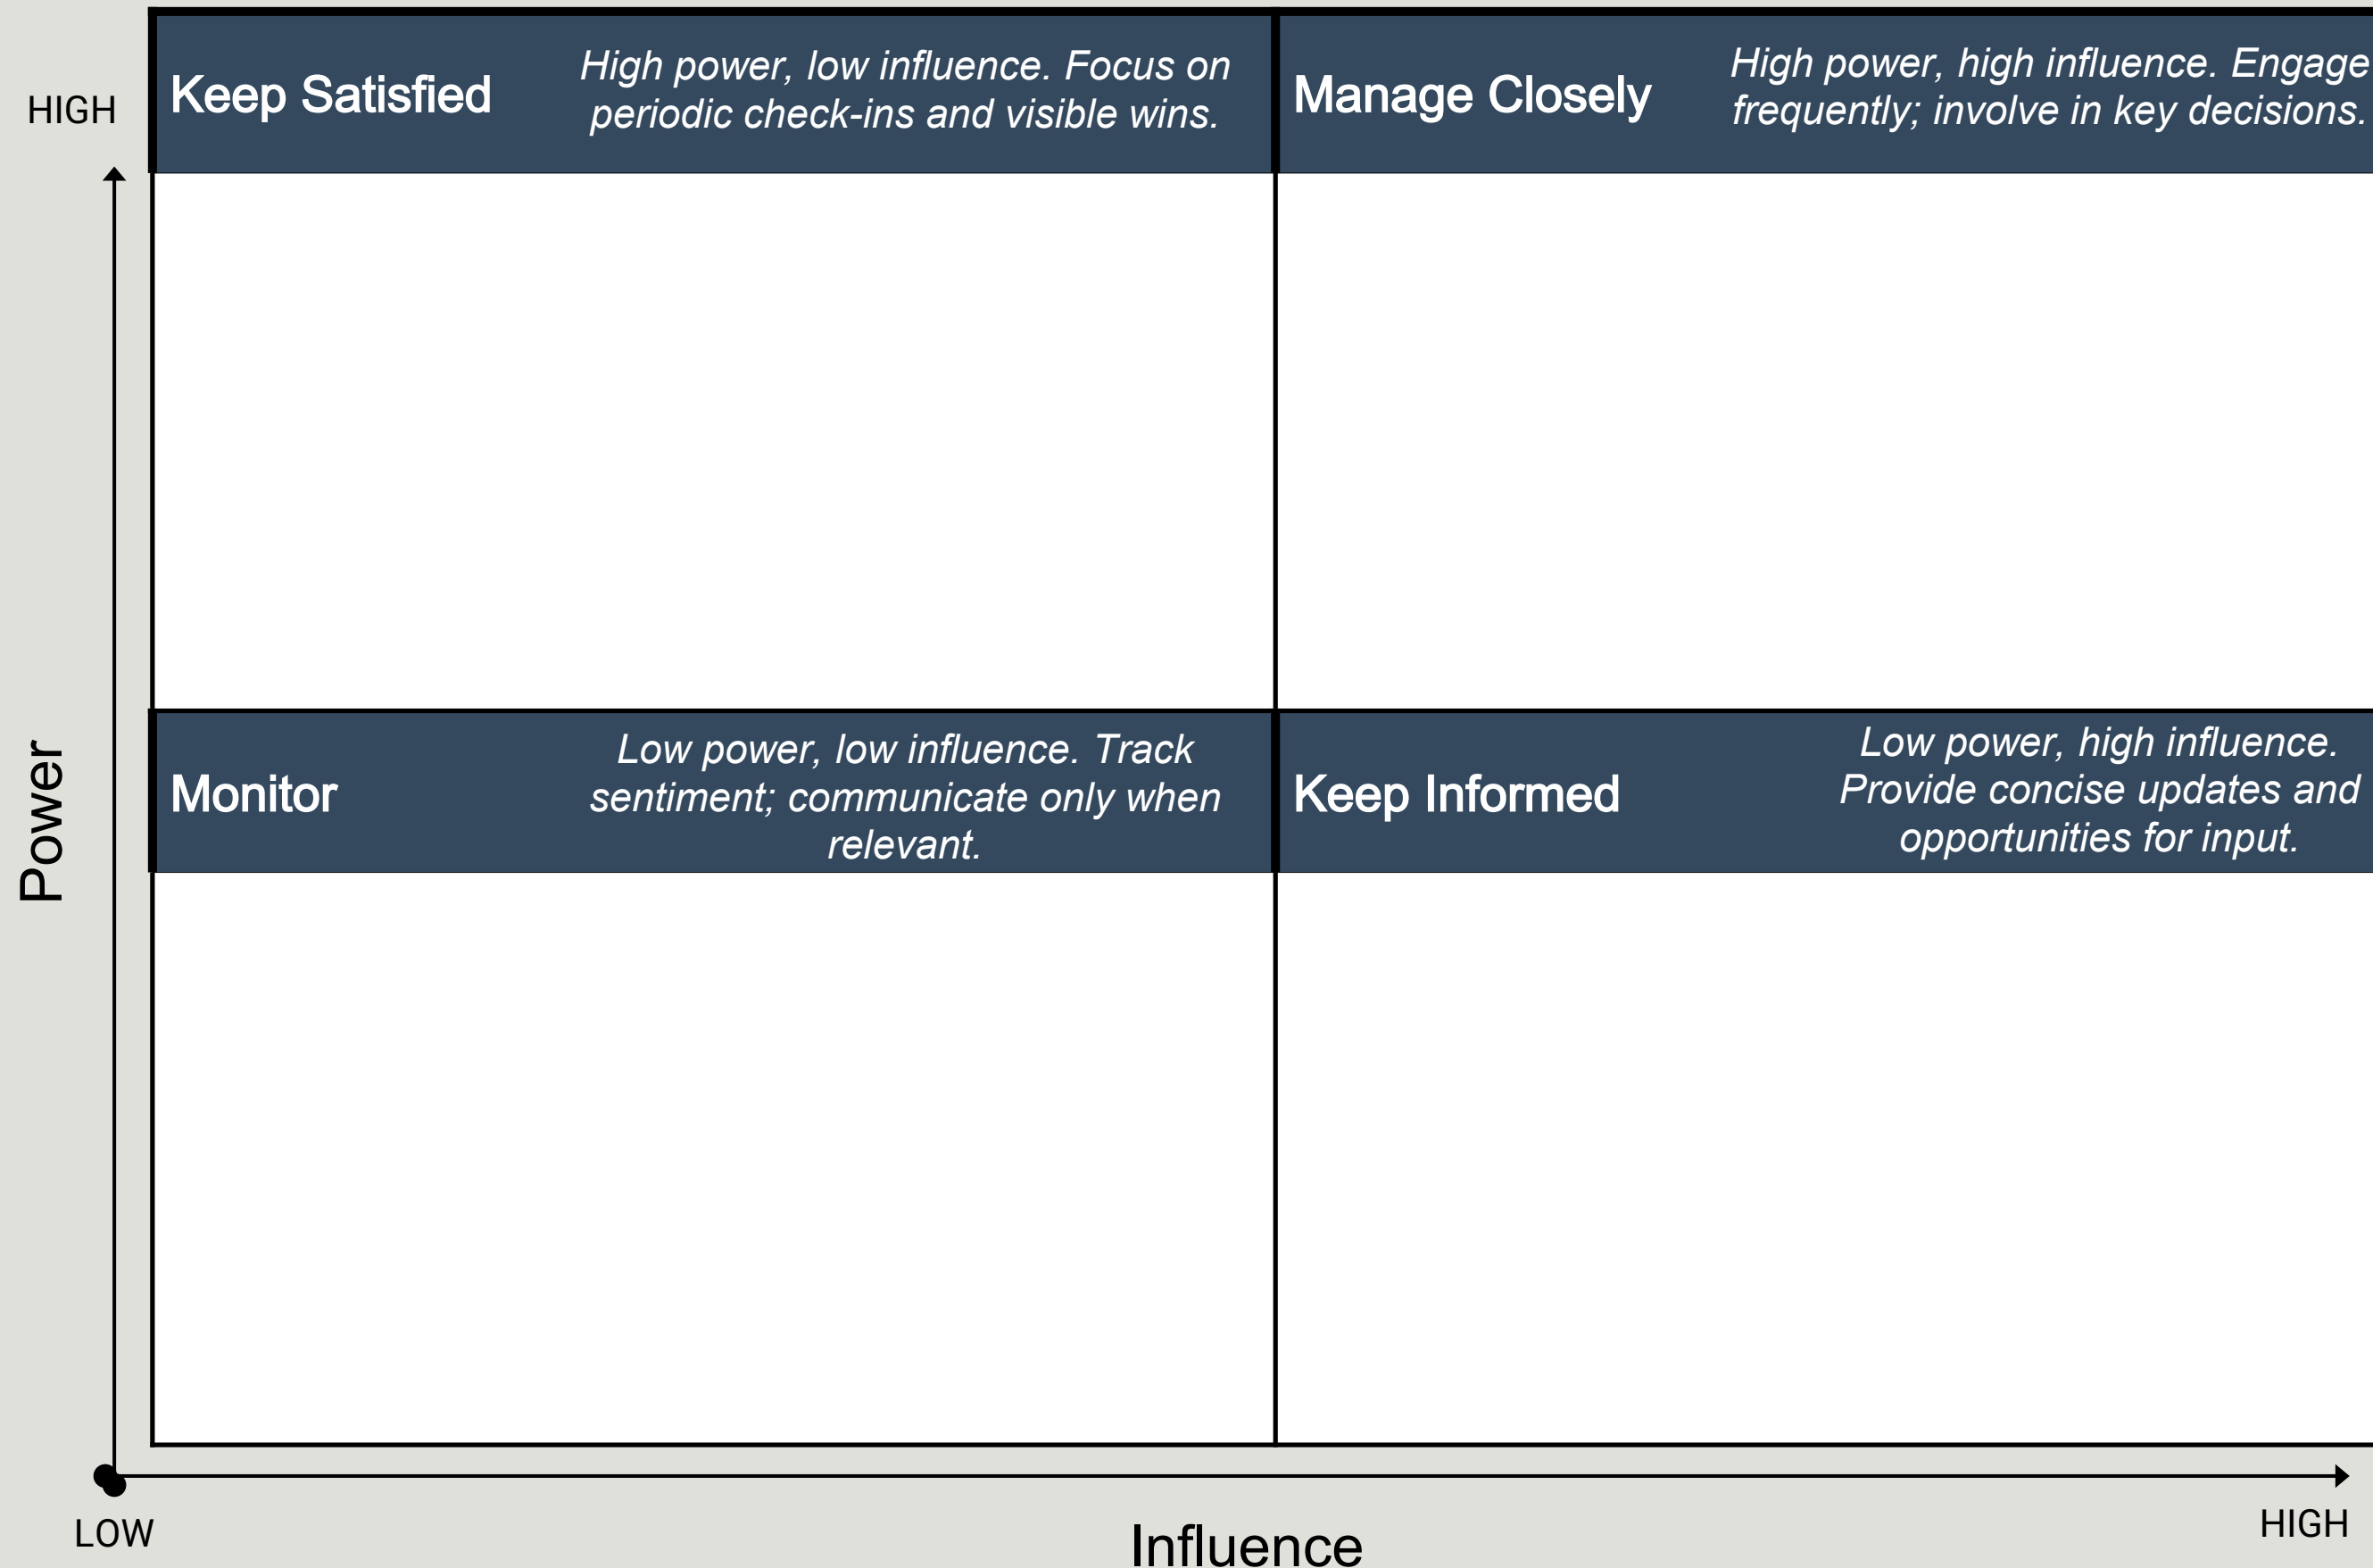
HIGH

Keep Satisfied

High power, low influence. Focus on periodic check-ins and visible wins.

Manage Closely

High power, high influence. Engage frequently; involve in key decisions.

Power

Monitor

Low power, low influence. Track sentiment; communicate only when relevant.

Keep Informed

Low power, high influence. Provide concise updates and opportunities for input.

LOW

Influence

HIGH